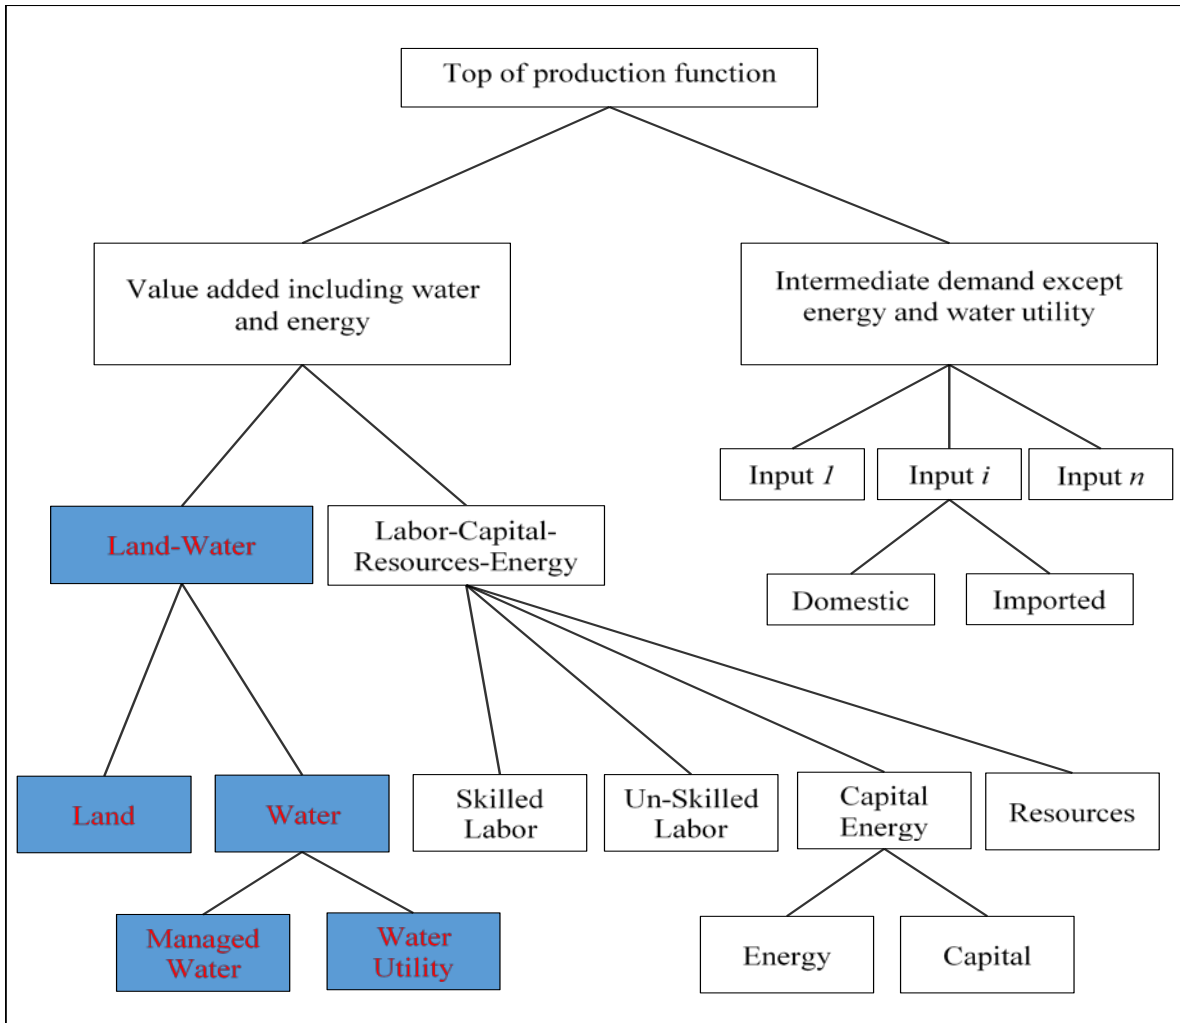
Top of production function

Value added including water and energy

Intermediate demand except energy and water utility

Input *1*

Input *i*

Input *n*

Domestic

Imported

Land-Water

Labor-Capital-Resources-Energy

Land

Water

Managed Water

Water Utility

Skilled Labor

Un-Skilled Labor

Capital Energy

Resources

Energy

Capital